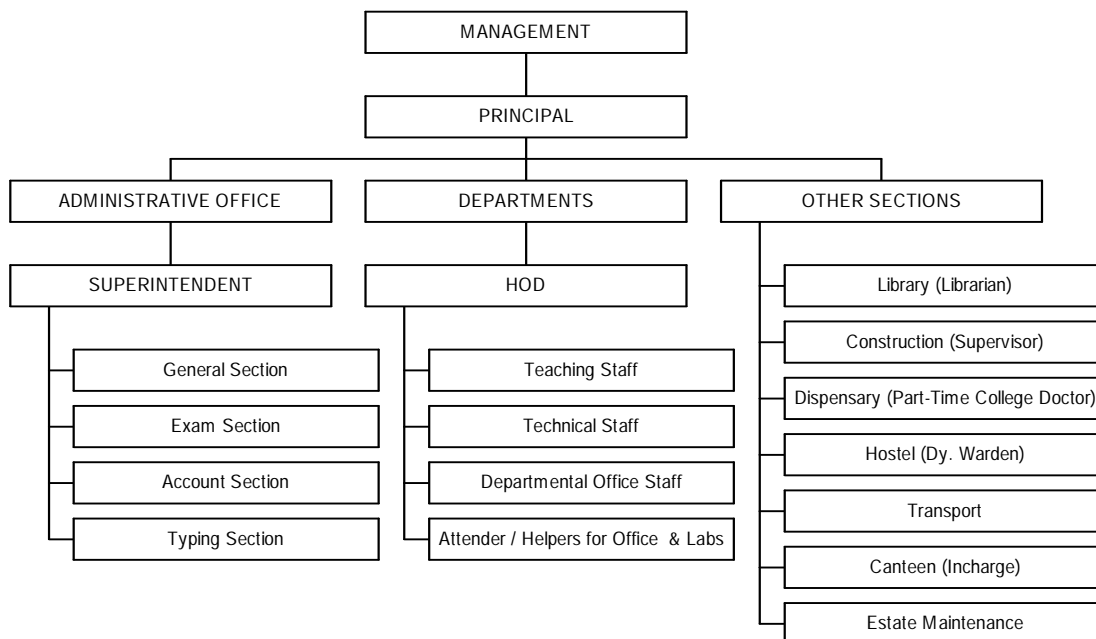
MANAGEMENT

PRINCIPAL

ADMINISTRATIVE OFFICE

SUPERINTENDENT

General Section

Exam Section

Account Section

Typing Section

DEPARTMENTS

HOD

Teaching Staff

Technical Staff

Departmental Office Staff

Attender / Helpers for Office & Labs

OTHER SECTIONS

Library (Librarian)

Construction (Supervisor)

Dispensary (Part-Time College Doctor)

Hostel (Dy. Warden)

Transport

Canteen (Incharge)

Estate Maintenance